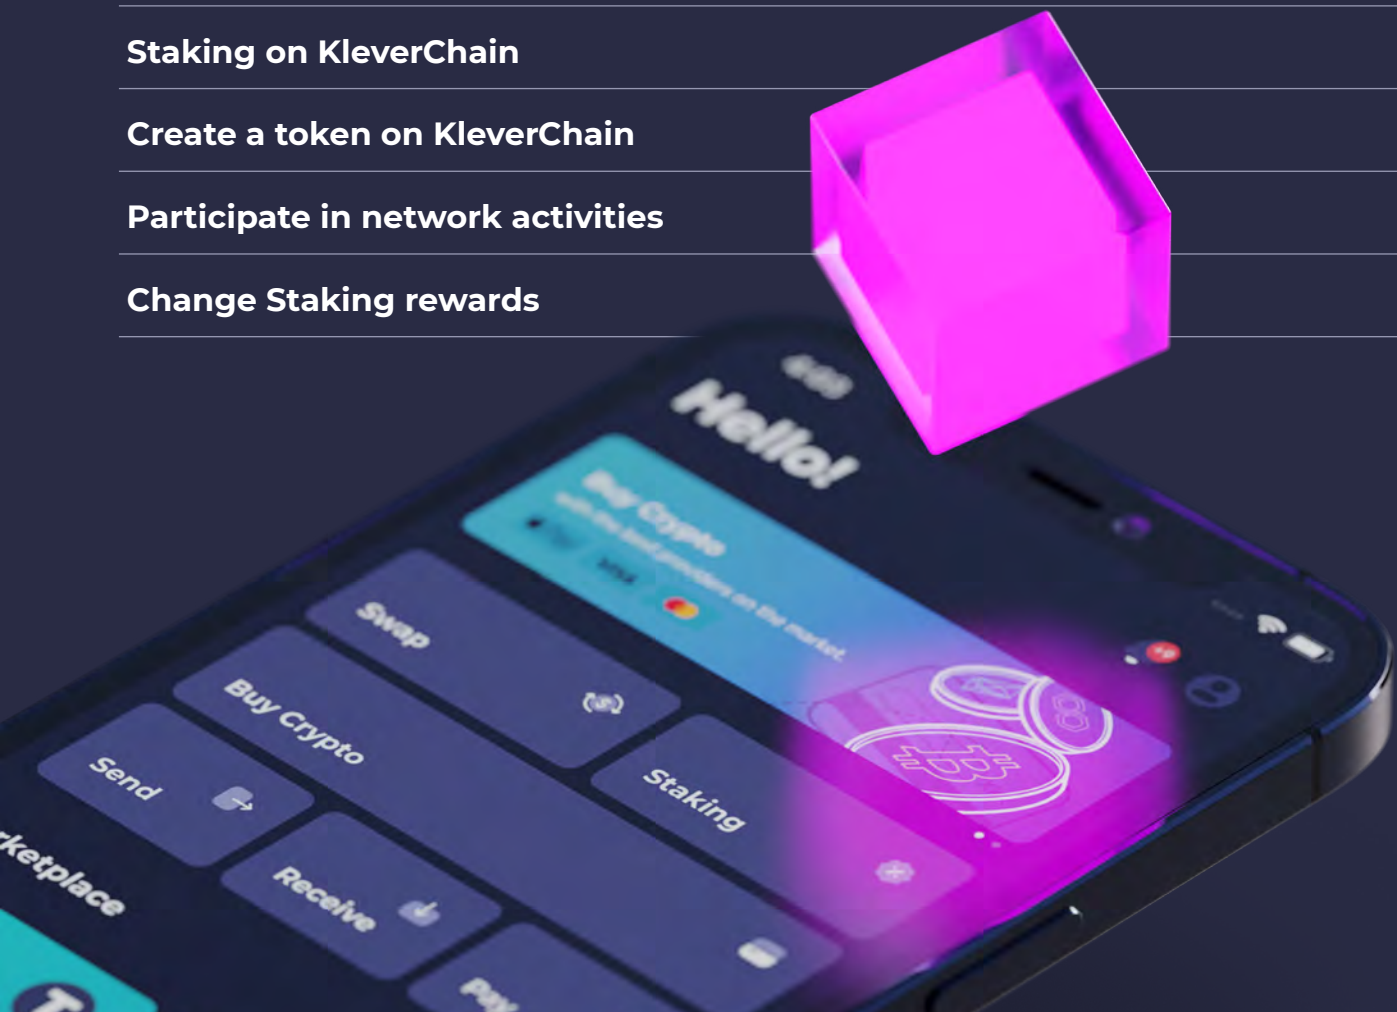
Staking on KleverChain

Create a token on KleverChain

Participate in network activities

Change Staking rewards

9:41

Hello!

Buy Crypto

with the best providers on the market.

VISA

Swap

Buy Crypto

Send

Staking

Receive

rketplace

Pay